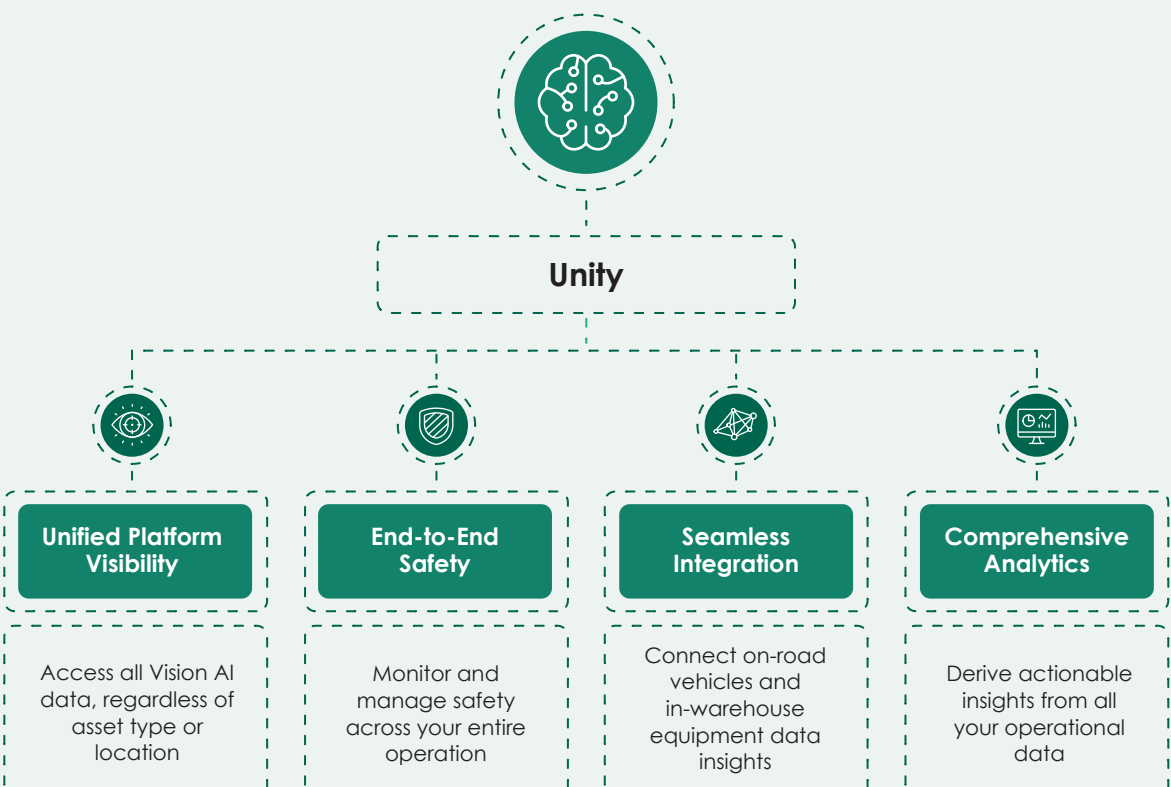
Unity

Unified Platform Visibility

Access all Vision AI data, regardless of asset type or location

End-to-End Safety

Monitor and manage safety across your entire operation

Seamless Integration

Connect on-road vehicles and in-warehouse equipment data insights

Comprehensive Analytics

Derive actionable insights from all your operational data